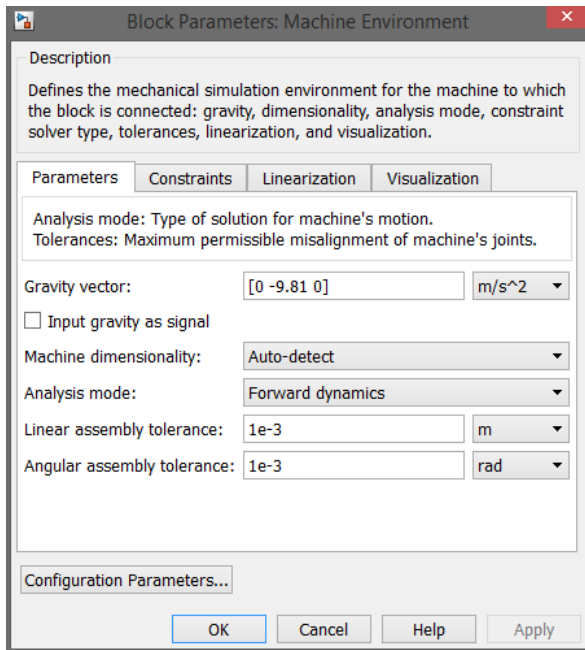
Block Parameters: Machine Environment

Description

Defines the mechanical simulation environment for the machine to which the block is connected: gravity, dimensionality, analysis mode, constraint solver type, tolerances, linearization, and visualization.

Parameters | Constraints | Linearization | Visualization

Analysis mode: Type of solution for machine's motion.
Tolerances: Maximum permissible misalignment of machine's joints.

Gravity vector: [0 -9.81 0] m/s^2

Input gravity as signal

Machine dimensionality: Auto-detect

Analysis mode: Forward dynamics

Linear assembly tolerance: 1e-3 m

Angular assembly tolerance: 1e-3 rad

Configuration Parameters...

OK | Cancel | Help | Apply